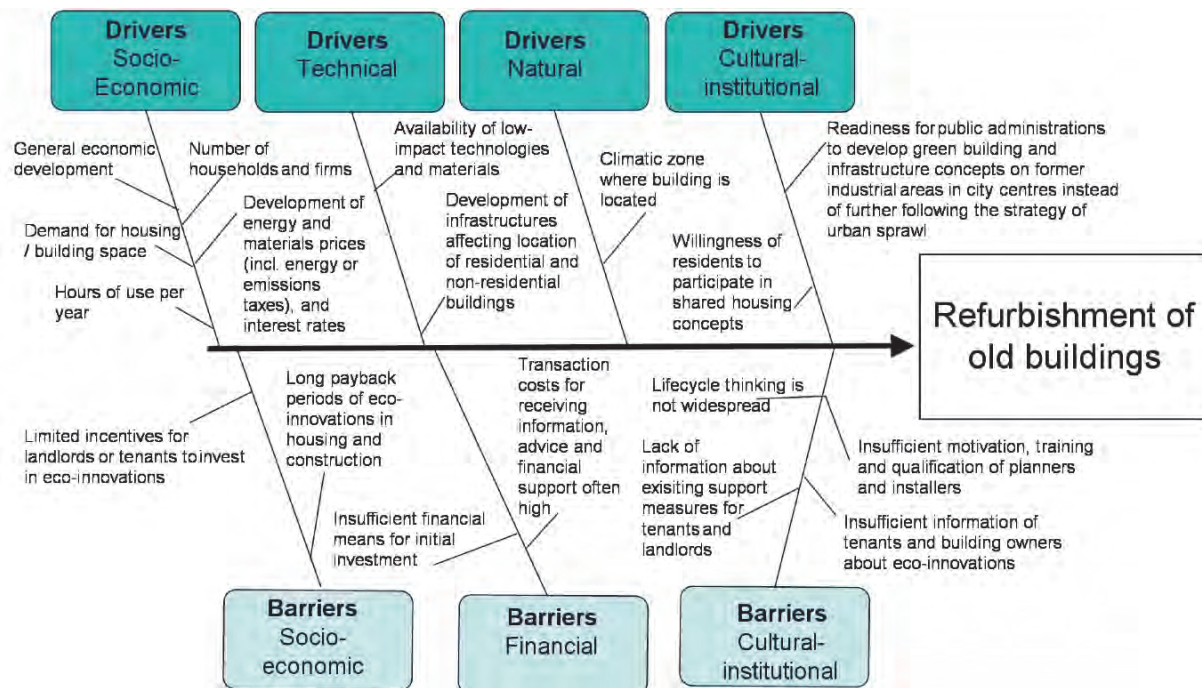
Drivers Socio-Economic

Drivers Technical

Drivers Natural

Drivers Cultural-institutional

General economic development

Number of households and firms

Demand for housing / building space

Hours of use per year

Availability of low-impact technologies and materials

Development of energy and materials prices (incl. energy or emissions taxes), and interest rates

Development of infrastructures affecting location of residential and non-residential buildings

Climatic zone where building is located

Readiness for public administrations to develop green building and infrastructure concepts on former industrial areas in city centres instead of further following the strategy of urban sprawl

Willingness of residents to participate in shared housing concepts

Refurbishment of old buildings

Limited incentives for landlords or tenants to invest in eco-innovations

Long payback periods of eco-innovations in housing and construction

Insufficient financial means for initial investment

Transaction costs for receiving information, advice and financial support often high

Lifecycle thinking is not widespread

Lack of information about exisiting support measures for tenants and landlords

Insufficient motivation, training and qualification of planners and installers

Insufficient information of tenants and building owners about eco-innovations

Barriers Socio-economic

Barriers Financial

Barriers Cultural-institutional